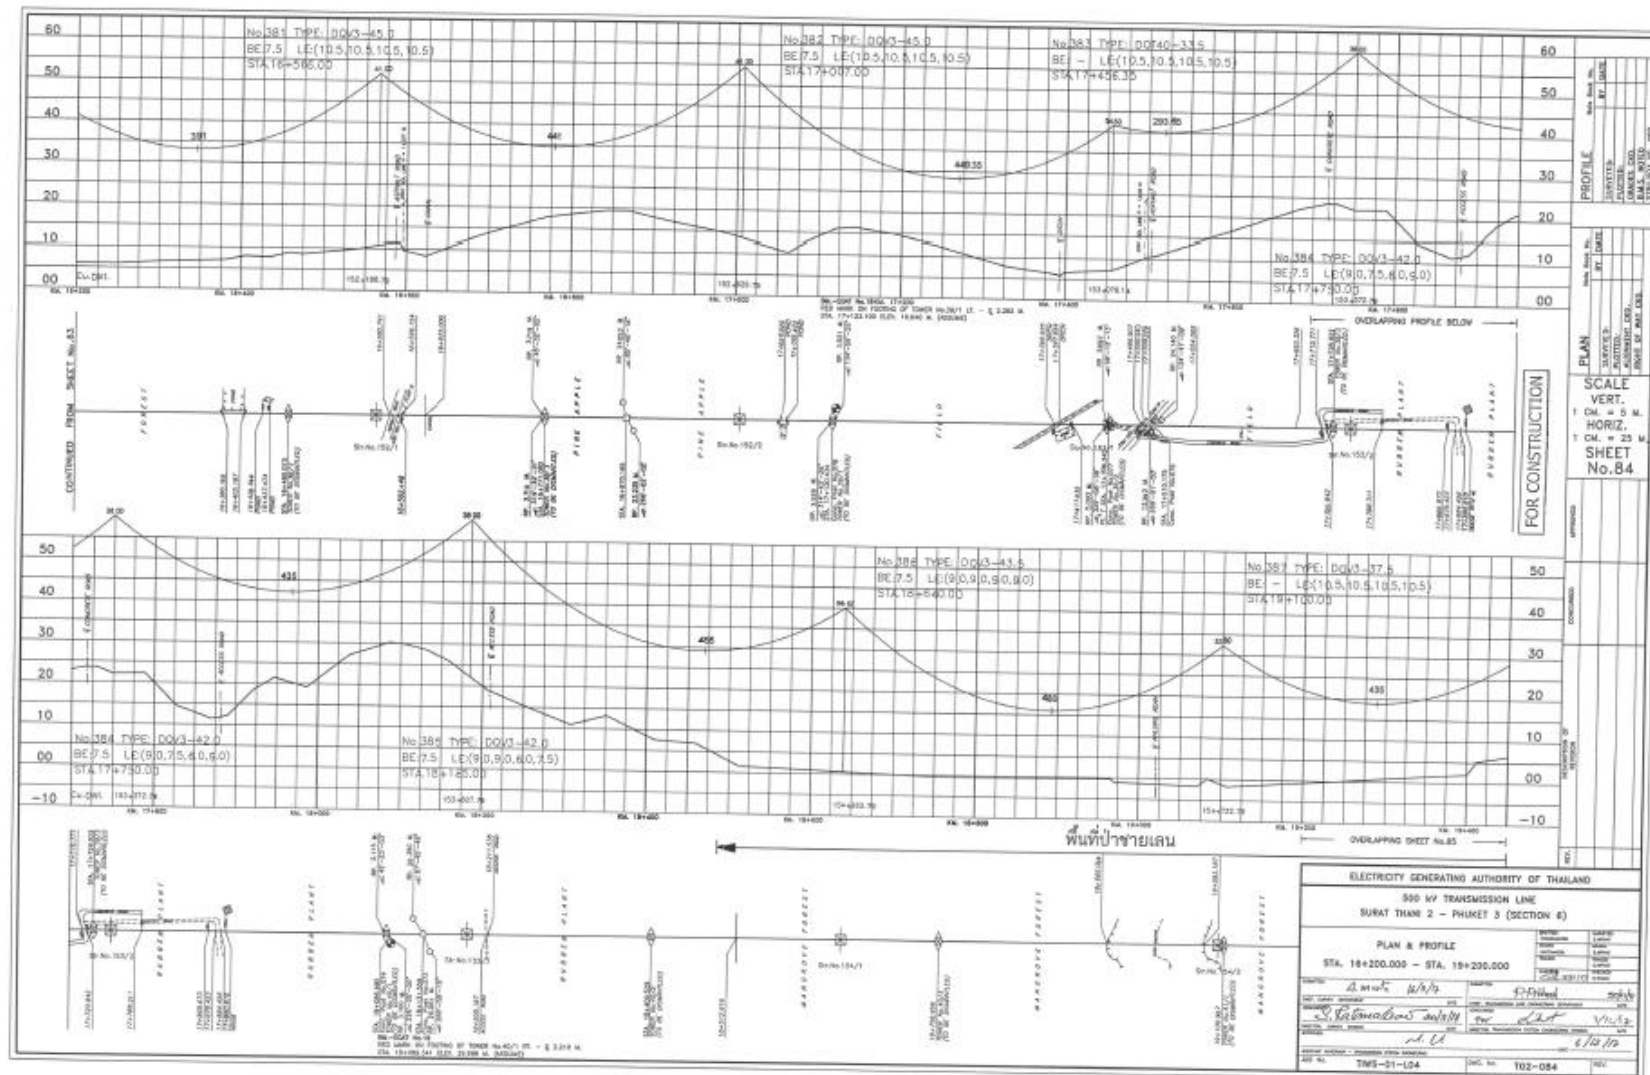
60
50
40
30
20
10
00

No.381 TYPE: DQV3-45.0
BE 7.5 LE(10.5,10.5,10.5,10.5)
STA.16+566.00

No.382 TYPE: DQV3-45.0
BE 7.5 LE(10.5,10.5,10.5,10.5)
STA.17+007.00

No.383 TYPE: DDT40-33.5
BE - LE(10.5,10.5,10.5,10.5)
STA.17+456.35

381
441
440.55
200.65

No.384 TYPE: DQV3-42.0
BE 7.5 LE(9.0,7.5,6.0,6.0)
STA.17+750.00

60
50
40
30
20
10
00

OVERLAPPING PROFILE BELOW

CONTINUED FROM SHEET No.83

FOREST
PINE APPLE
PINE APPLE
FIELD
FIELD
RUBBER PLANT
RUBBER PLANT

FOR CONSTRUCTION

PROFILE
PLAN

SCALE
VERT.
1 CM. = 5 M.
HORIZ.
1 CM. = 25 M.
SHEET
No.84

50
40
30
20
10
00
-10

425

No.386 TYPE: DQV3-43.5
BE 7.5 LE(9.0,9.0,9.0,9.0)
STA.18+640.00

No.387 TYPE: DQV3-37.5
BE - LE(10.5,10.5,10.5,10.5)
STA.19+100.00

466
460
435

No.384 TYPE: DQV3-42.0
BE 7.5 LE(9.0,7.5,6.0,6.0)
STA.17+750.00

No.385 TYPE: DQV3-42.0
BE 7.5 LE(9.0,9.0,6.0,7.5)
STA.18+185.00

50
40
30
20
10
00
-10

พื้นที่ป่าชายเลน

OVERLAPPING SHEET No.85

RUBBER PLANT
RUBBER PLANT
RUBBER PLANT
MANGROVE FOREST
MANGROVE FOREST
MANGROVE FOREST

ELECTRICITY GENERATING AUTHORITY OF THAILAND
500 kV TRANSMISSION LINE
SURAT THANI 2 – PHUKET 3 (SECTION 6)
PLAN & PROFILE
STA. 16+200.000 – STA. 19+200.000

TIMS-D1-L04
T02-084